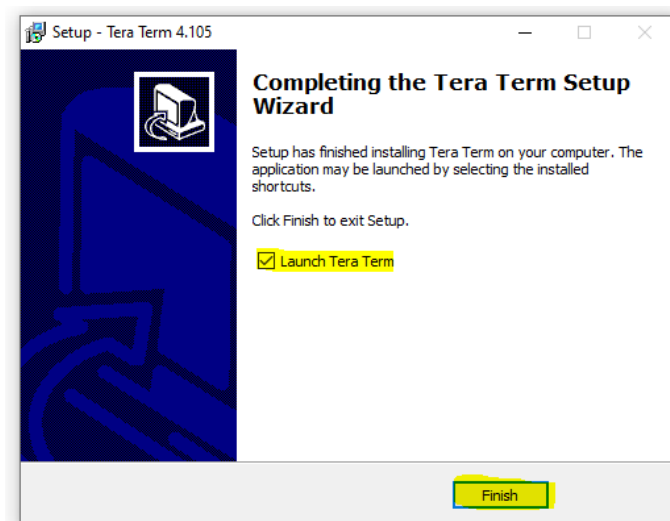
Setup - Tera Term 4.105

Completing the Tera Term Setup Wizard

Setup has finished installing Tera Term on your computer. The application may be launched by selecting the installed shortcuts.

Click Finish to exit Setup.

Launch Tera Term

Finish